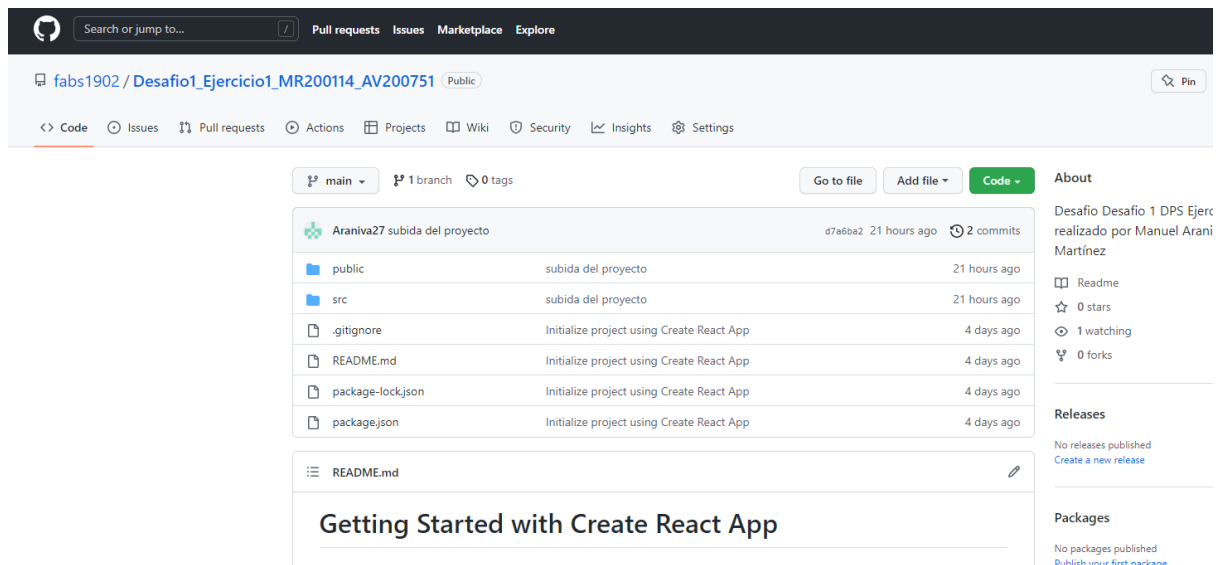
Search or jump to... / Pull requests Issues Marketplace Explore

fabs1902 / Desafio1_Ejercicio1_MR200114_AV200751 Public

Pin

Code Issues Pull requests Actions Projects Wiki Security Insights Settings

main 1 branch 0 tags

Go to file Add file Code

Araniva27 subida del proyecto d7a6ba2 21 hours ago 2 commits

| | | |
|---|---|---|
| public | subida del proyecto | 21 hours ago |
| src | subida del proyecto | 21 hours ago |
| .gitignore | Initialize project using Create React App | 4 days ago |
| README.md | Initialize project using Create React App | 4 days ago |
| package-lock.json | Initialize project using Create React App | 4 days ago |
| package.json | Initialize project using Create React App | 4 days ago |

README.md

Getting Started with Create React App

About

Desafio Desafio 1 DPS Ejerc realizado por Manuel Arani Martínez

Readme

0 stars

1 watching

0 forks

Releases

No releases published

Create a new release

Packages

No packages published

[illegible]